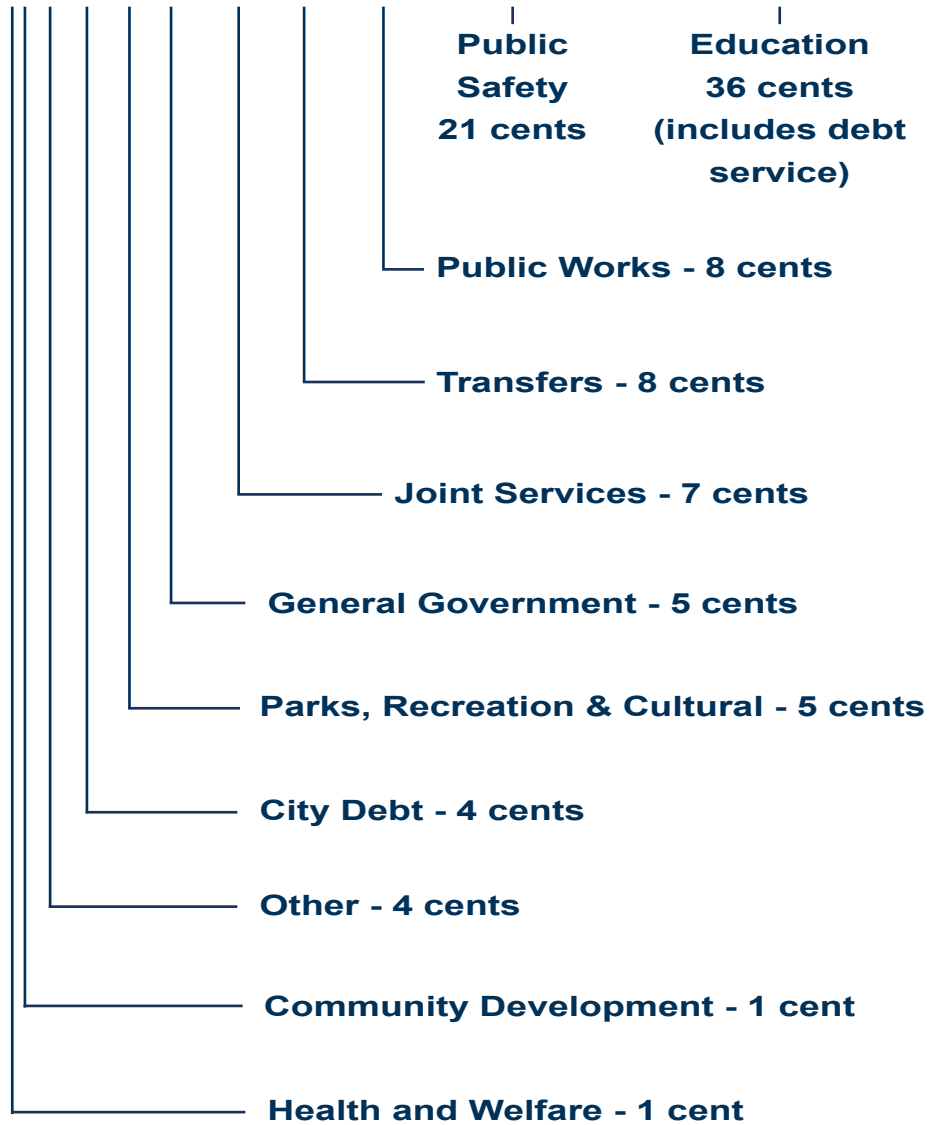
Public Safety 21 cents

Education 36 cents (includes debt service)

Public Works - 8 cents

Transfers - 8 cents

Joint Services - 7 cents

General Government - 5 cents

Parks, Recreation & Cultural - 5 cents

City Debt - 4 cents

Other - 4 cents

Community Development - 1 cent

Health and Welfare - 1 cent